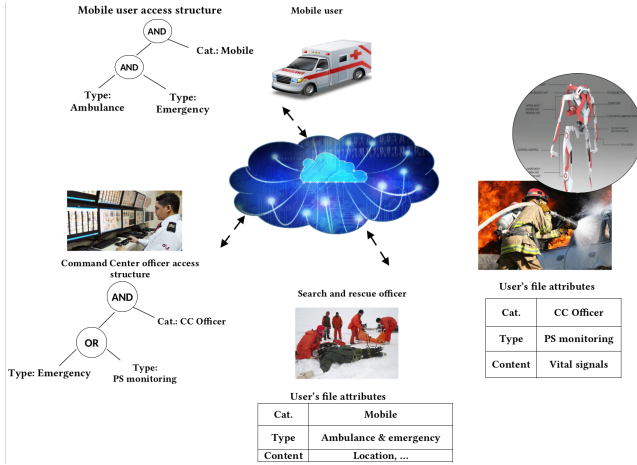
Mobile user access structure

AND

Cat.: Mobile

AND

Type: Ambulance

Type: Emergency

Mobile user

Command Center officer access structure

AND

Cat.: CC Officer

OR

Type: Emergency

Type: PS monitoring

Search and rescue officer

User's file attributes

| Cat. | Mobile |
|---|---|
| Type | Ambulance & emergency |
| Content | Location, ... |

User's file attributes

| Cat. | CC Officer |
|---|---|
| Type | PS monitoring |
| Content | Vital signals |